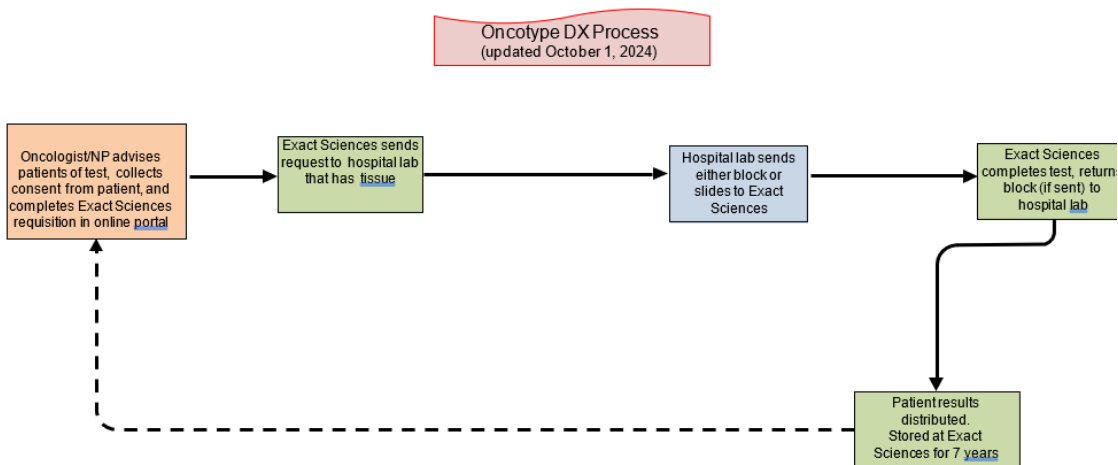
Oncotype DX Process
(updated October 1, 2024)

Oncologist/NP advises patients of test, collects consent from patient, and completes Exact Sciences requisition in online portal

Exact Sciences sends request to hospital lab that has tissue

Hospital lab sends either block or slides to Exact Sciences

Exact Sciences completes test, returns block (if sent) to hospital lab

Patient results distributed. Stored at Exact Sciences for 7 years